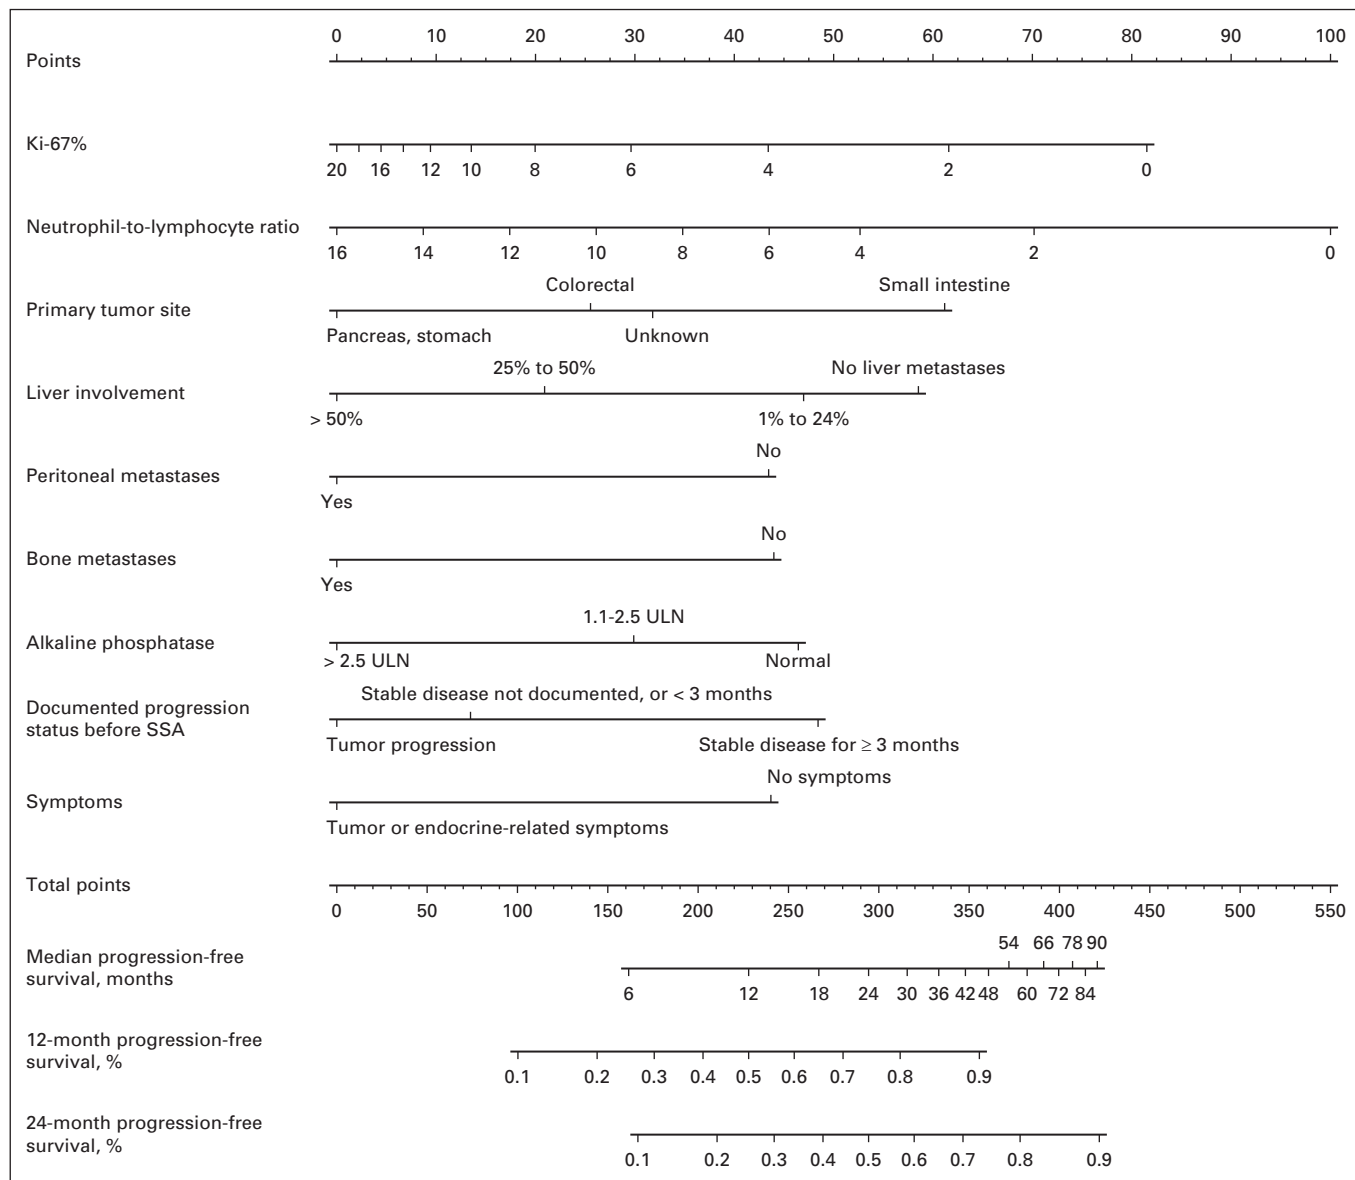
Points
0 10 20 30 40 50 60 70 80 90 100

Ki-67%
20 16 12 10 8 6 4 2 0

Neutrophil-to-lymphocyte ratio
16 14 12 10 8 6 4 2 0

Primary tumor site
Colorectal Small intestine
Pancreas, stomach Unknown

Liver involvement
25% to 50% No liver metastases
> 50% 1% to 24%

Peritoneal metastases
No
Yes

Bone metastases
No
Yes

Alkaline phosphatase
1.1-2.5 ULN
> 2.5 ULN Normal

Documented progression status before SSA
Stable disease not documented, or < 3 months
Tumor progression Stable disease for ≥ 3 months

Symptoms
No symptoms
Tumor or endocrine-related symptoms

Total points
0 50 100 150 200 250 300 350 400 450 500 550

Median progression-free survival, months
54 66 78 90
6 12 18 24 30 36 42 48 60 72 84

12-month progression-free survival, %
0.1 0.2 0.3 0.4 0.5 0.6 0.7 0.8 0.9

24-month progression-free survival, %
0.1 0.2 0.3 0.4 0.5 0.6 0.7 0.8 0.9